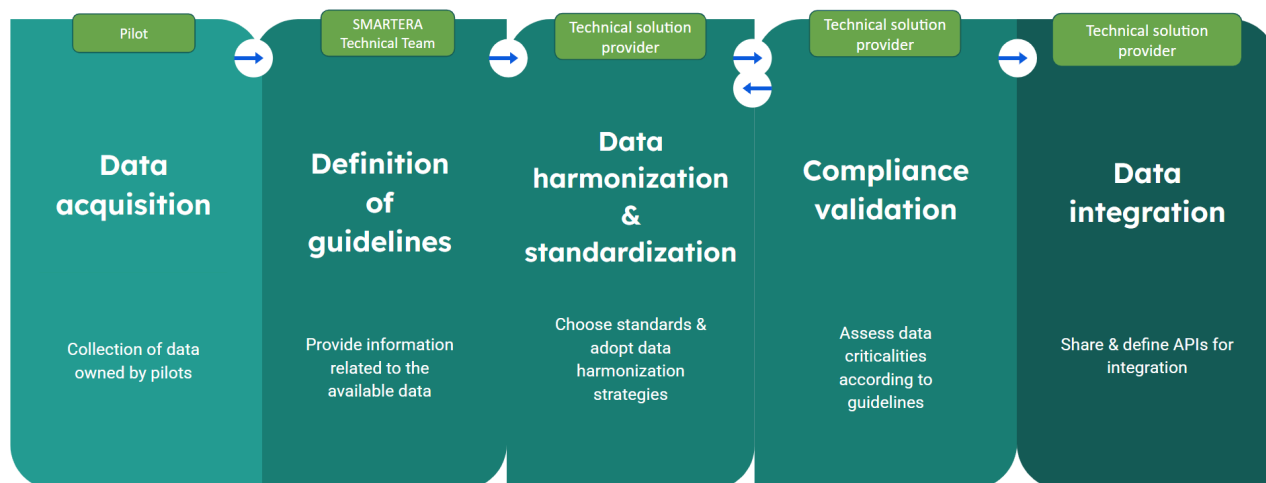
Pilot

Data acquisition

Collection of data owned by pilots

SMARTERA Technical Team

Definition of guidelines

Provide information related to the available data

Technical solution provider

Data harmonization & standardization

Choose standards & adopt data harmonization strategies

Technical solution provider

Compliance validation

Assess data criticalities according to guidelines

Technical solution provider

Data integration

Share & define APIs for integration